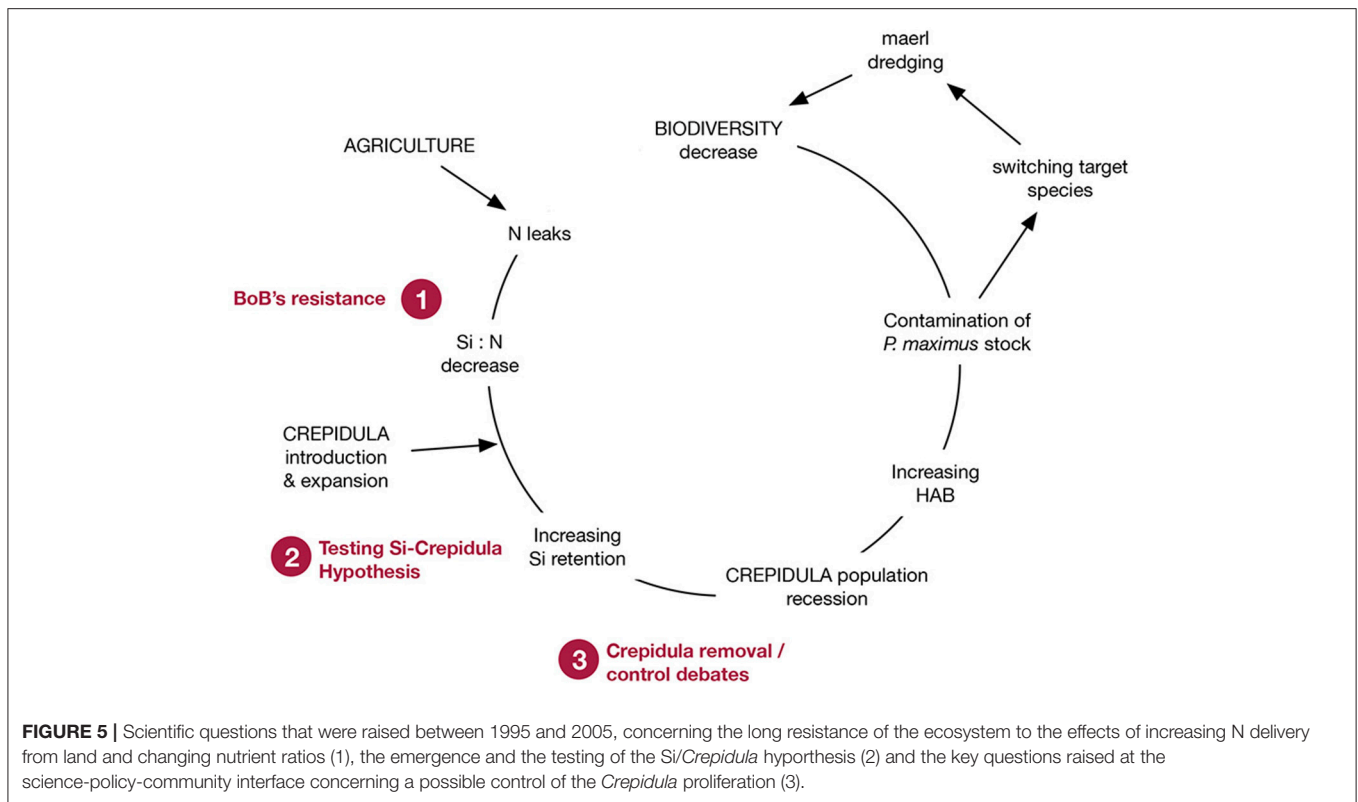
maerl dredging

BIODIVERSITY decrease

AGRICULTURE

switching target species

N leaks

BoB's resistance 1

Si : N decrease

Contamination of *P. maximus* stock

CREPIDULA introduction & expansion

Increasing HAB

2 Testing Si-Crepidula Hypothesis

Increasing Si retention

CREPIDULA population recession

3 Crepidula removal / control debates

**FIGURE 5 |** Scientific questions that were raised between 1995 and 2005, concerning the long resistance of the ecosystem to the effects of increasing N delivery from land and changing nutrient ratios (1), the emergence and the testing of the Si/*Crepidula* hypothesis (2) and the key questions raised at the science-policy-community interface concerning a possible control of the *Crepidula* proliferation (3).